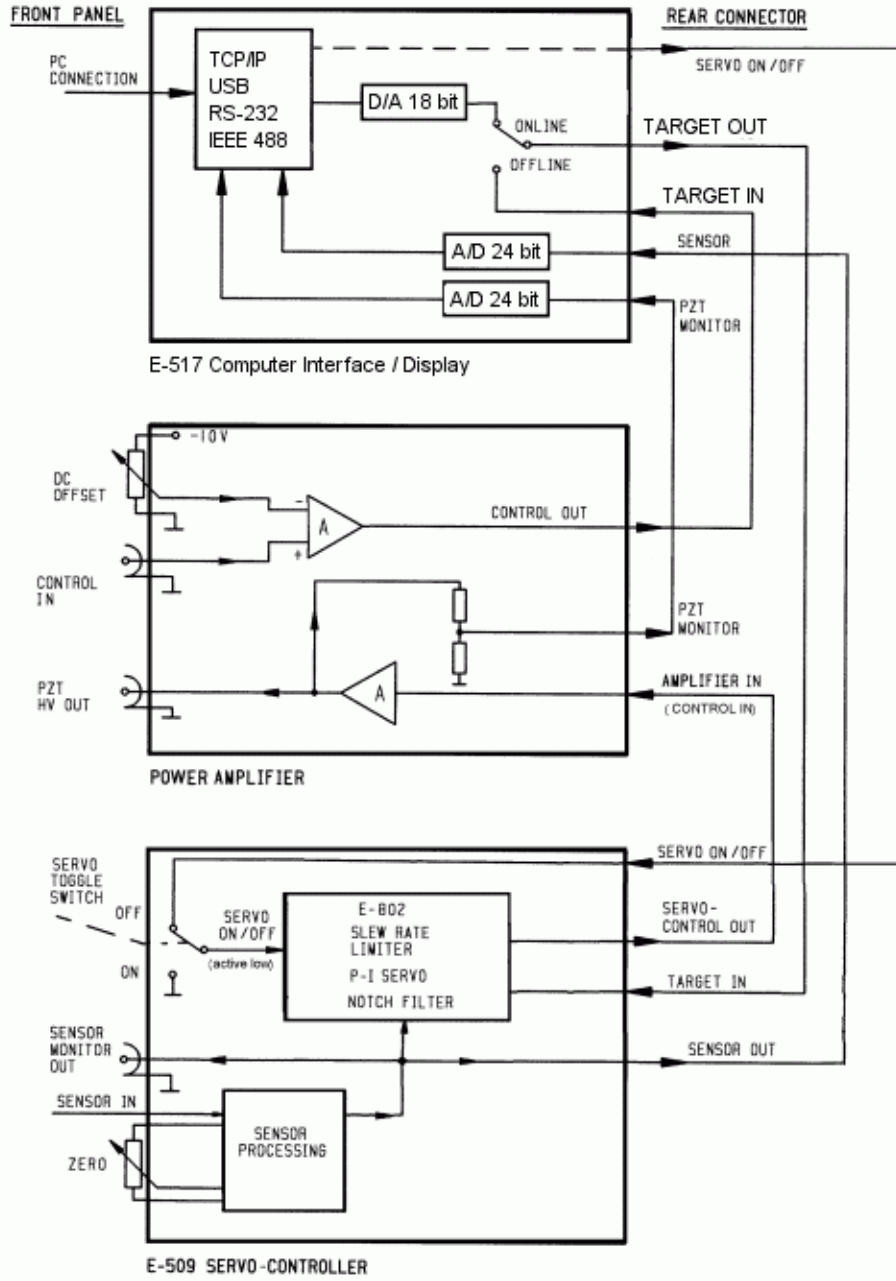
FRONT PANEL

REAR CONNECTOR

PC CONNECTION

TCP/IP
USB
RS-232
IEEE 488

SERVO ON/OFF

D/A 18 bit

ONLINE

OFFLINE

TARGET OUT

TARGET IN

SENSOR

A/D 24 bit

A/D 24 bit

PZT MONITOR

E-517 Computer Interface / Display

-10V

DC OFFSET

-

+

A

CONTROL OUT

CONTROL IN

PZT MONITOR

PZT HV OUT

A

AMPLIFIER IN
(CONTROL IN)

POWER AMPLIFIER

SERVO TOGGLE SWITCH

OFF

ON

SERVO ON/OFF
(active low)

E-802
SLEW RATE LIMITER
P-I SERVO
NOTCH FILTER

SERVO ON/OFF

SERVO-CONTROL OUT

TARGET IN

SENSOR MONITOR OUT

SENSOR OUT

SENSOR IN

SENSOR PROCESSING

ZERO

E-509 SERVO-CONTROLLER